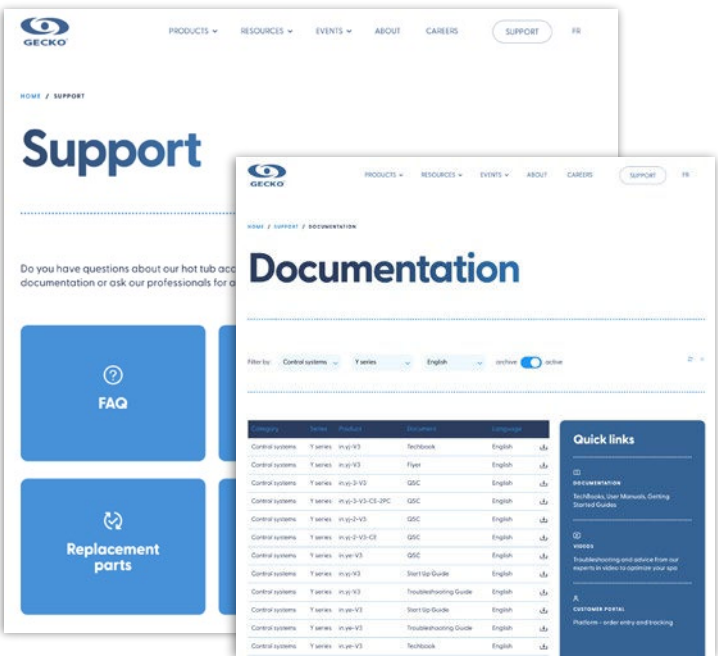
GECKO

PRODUCTS RESOURCES EVENTS ABOUT CAREERS SUPPORT FR

HOME / SUPPORT

Support

Do you have questions about our hot tub acc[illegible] documentation or ask our professionals for a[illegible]

FAQ

Replacement parts

GECKO

PRODUCTS RESOURCES EVENTS ABOUT CAREERS SUPPORT FR

HOME / SUPPORT / DOCUMENTATION

Documentation

Filter by: Control systems Y series English archive active

| Category | Series | Product | Document | Language | |
|---|---|---|---|---|---|
| Control systems | Y series | in.yj-V3 | Techbook | English | |
| Control systems | Y series | in.yj-V3 | Flyer | English | |
| Control systems | Y series | in.yj-3-V3 | QSC | English | |
| Control systems | Y series | in.yj-3-V3-CE-2PC | QSC | English | |
| Control systems | Y series | in.yj-2-V3 | QSC | English | |
| Control systems | Y series | in.yj-2-V3-CE | QSC | English | |
| Control systems | Y series | in.ye-V3 | QSC | English | |
| Control systems | Y series | in.yj-V3 | Start Up Guide | English | |
| Control systems | Y series | in.yj-V3 | Troubleshooting Guide | English | |
| Control systems | Y series | in.ye-V3 | Start Up Guide | English | |
| Control systems | Y series | in.ye-V3 | Troubleshooting Guide | English | |
| Control systems | Y series | in.ye-V3 | Techbook | English | |

Quick links

DOCUMENTATION
TechBooks, User Manuals, Getting Started Guides

VIDEOS
Troubleshooting and advice from our experts in video to optimize your spa

CUSTOMER PORTAL
Platform - order entry and tracking